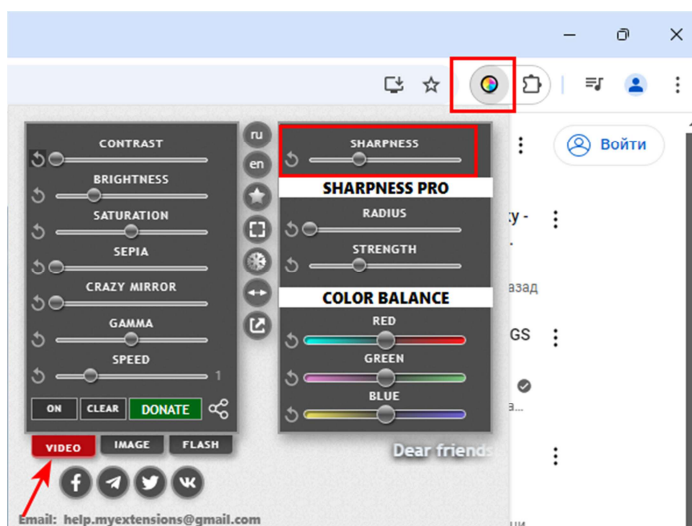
CONTRAST

BRIGHTNESS

SATURATION

SEPIA

CRAZY MIRROR

GAMMA

SPEED

1

ON CLEAR DONATE

VIDEO IMAGE FLASH

Email: help.myextensions@gmail.com

ru

en

SHARPNESS

SHARPNESS PRO

RADIUS

STRENGTH

COLOR BALANCE

RED

GREEN

BLUE

Dear friends

Войти

ку -

азад

GS

за